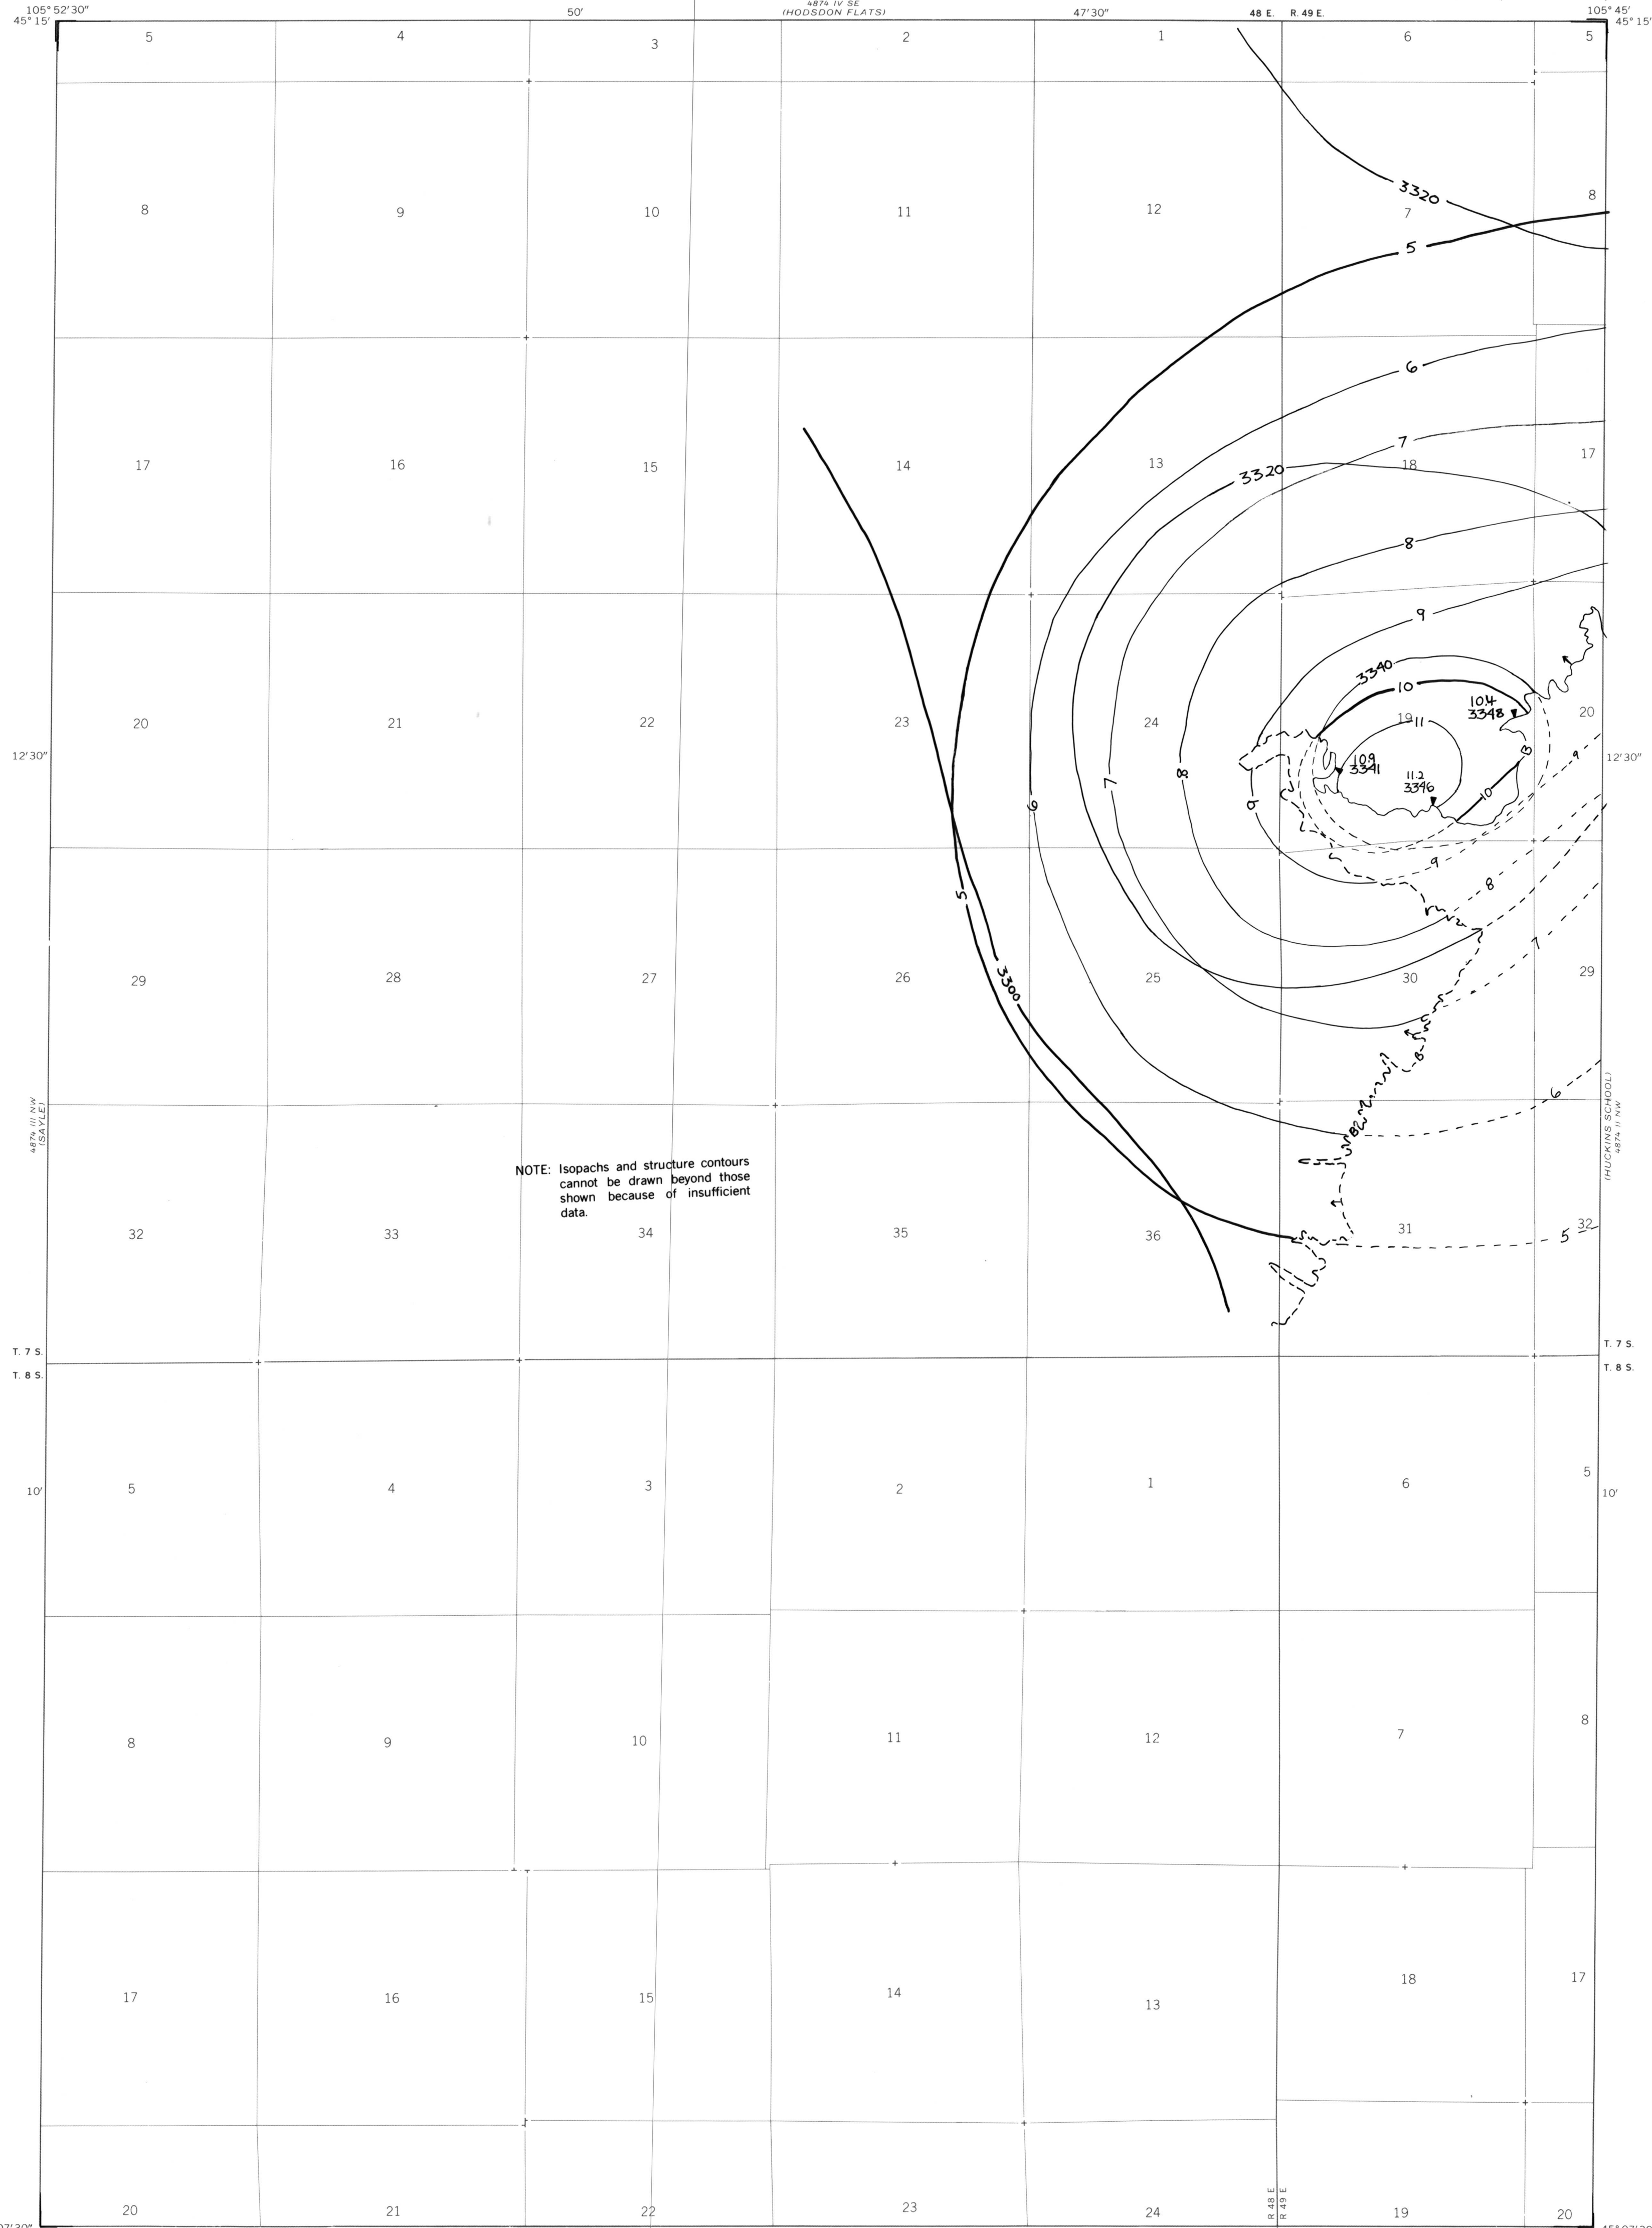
105° 52′30″
45° 15′
4874 IV SE
(HODSDON FLATS)
50′
47′30″
48 E. R. 49 E.
105° 45′
45° 15′

5 4 3 2 1 6 5

3320

8 9 10 11 12 7 8

5

6

7

17 16 15 14 13 3320 18 17

8

9

3340

10

10.4
3348

20 21 22 23 24 19 11 20

10.9
3341

11.2
3346

12′30″

12′30″

10

9

8

7

6

5

9

8

29 28 27 26 25 30 29

3300

8

7

4874 III NW
(SAYLE)

6

(HUCKINS SCHOOL)
4874 II NW

8

NOTE: Isopachs and structure contours cannot be drawn beyond those shown because of insufficient data.

32 33 34 35 36 31 32

5

T. 7 S.
T. 8 S.

T. 7 S.
T. 8 S.

5 4 3 2 1 6 5

10′

10′

8 9 10 11 12 7 8

17 16 15 14 13 18 17

R 48 E
R 49 E

20 21 22 23 24 19 20